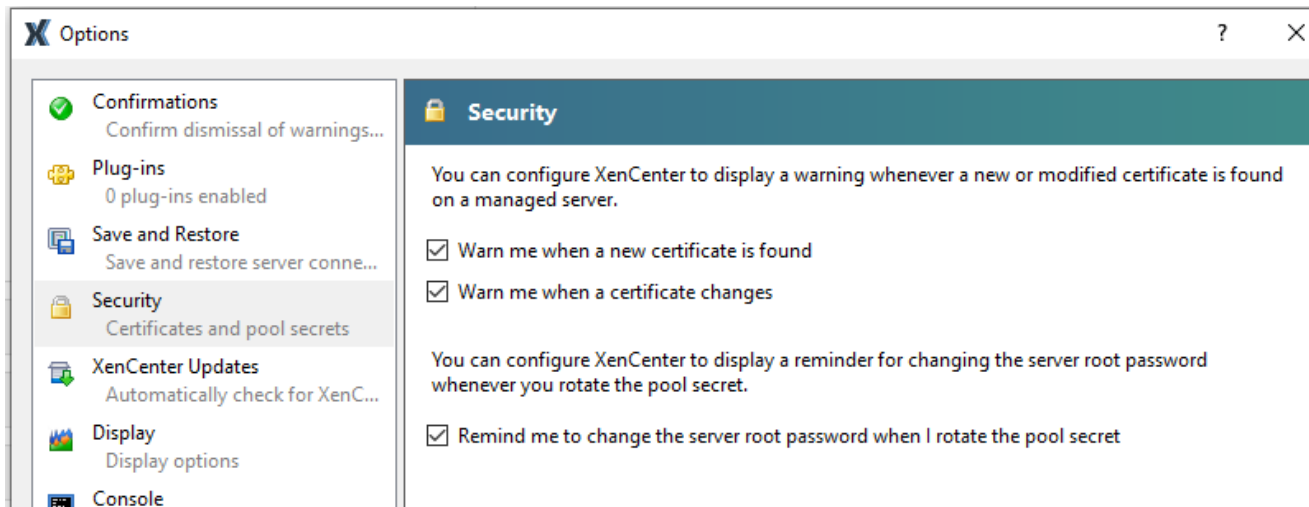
Options

?

Confirmations
Confirm dismissal of warnings...

Plug-ins
0 plug-ins enabled

Save and Restore
Save and restore server conne...

Security
Certificates and pool secrets

XenCenter Updates
Automatically check for XenC...

Display
Display options

Console

Security

You can configure XenCenter to display a warning whenever a new or modified certificate is found on a managed server.

Warn me when a new certificate is found

Warn me when a certificate changes

You can configure XenCenter to display a reminder for changing the server root password whenever you rotate the pool secret.

Remind me to change the server root password when I rotate the pool secret